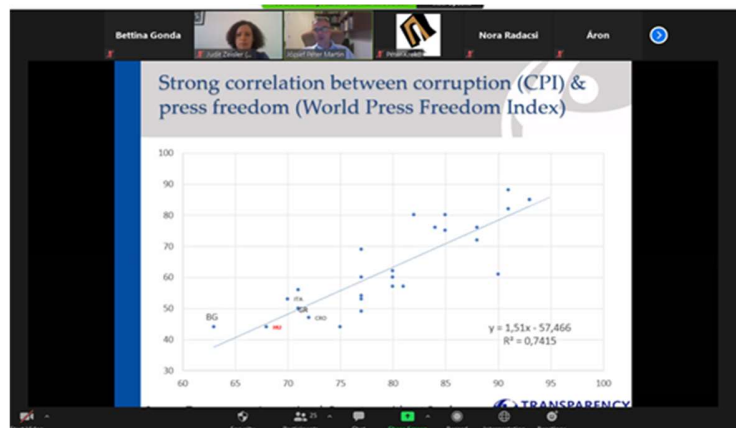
Bettina Gonda

Judit Zinder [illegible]

Xsipef Péter Martin

Peter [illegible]

Nora Radacsi

Áron

Strong correlation between corruption (CPI) & press freedom (World Press Freedom Index)

100
90
80
70
60
50
40
30

BG

ITA

HU

CRO

y = 1,51x - 57,466
R² = 0,7415

60 65 70 75 80 85 90 95 100

TRANSPARENCY

25